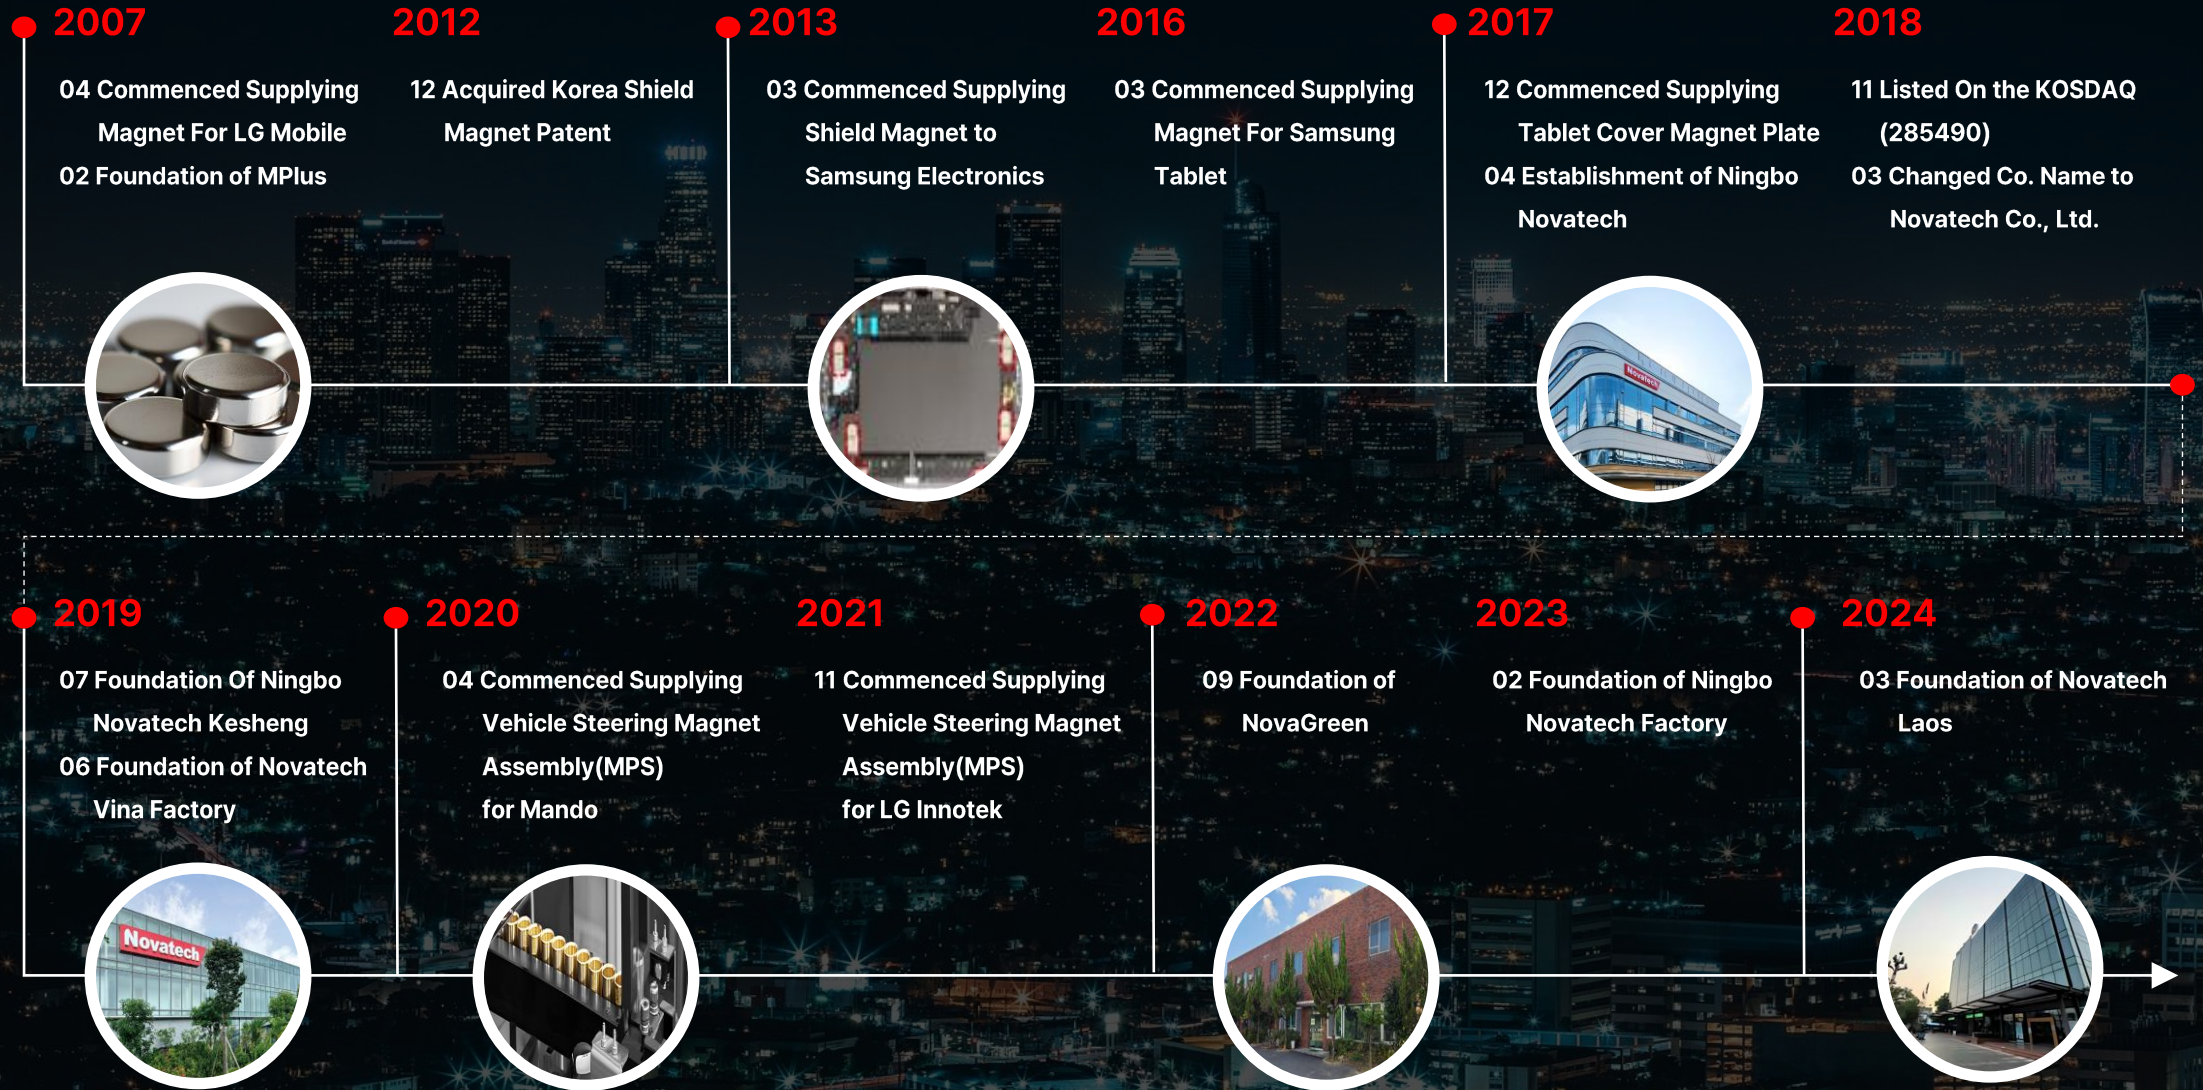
2007

04 Commenced Supplying Magnet For LG Mobile

02 Foundation of MPlus

2012

12 Acquired Korea Shield Magnet Patent

2013

03 Commenced Supplying Shield Magnet to Samsung Electronics

2016

03 Commenced Supplying Magnet For Samsung Tablet

2017

12 Commenced Supplying Tablet Cover Magnet Plate

04 Establishment of Ningbo Novatech

2018

11 Listed On the KOSDAQ (285490)

03 Changed Co. Name to Novatech Co., Ltd.

Novatech

2019

07 Foundation Of Ningbo Novatech Kesheng

06 Foundation of Novatech Vina Factory

2020

04 Commenced Supplying Vehicle Steering Magnet Assembly(MPS) for Mando

2021

11 Commenced Supplying Vehicle Steering Magnet Assembly(MPS) for LG Innotek

2022

09 Foundation of NovaGreen

2023

02 Foundation of Ningbo Novatech Factory

2024

03 Foundation of Novatech Laos

Novatech